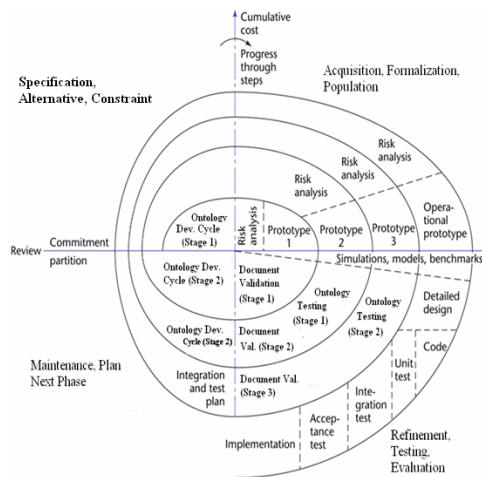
Cumulative cost

Progress through steps

Specification, Alternative, Constraint

Acquisition, Formalization, Population

Risk analysis

Risk analysis

Risk analysis

Risk analysis

Operational prototype

Ontology Dev. Cycle (Stage 1)

Prototype 1

Prototype 2

Prototype 3

Review

Commitment partition

Simulations, models, benchmarks

Ontology Dev. Cycle (Stage 2)

Document Validation (Stage 1)

Ontology Testing (Stage 1)

Ontology Testing (Stage 2)

Detailed design

Ontology Dev. Cycle (Stage 2)

Document Val. (Stage 2)

Code

Unit test

Maintenance, Plan Next Phase

Integration and test plan

Document Val. (Stage 3)

Integration test

Acceptance test

Implementation

Refinement, Testing, Evaluation